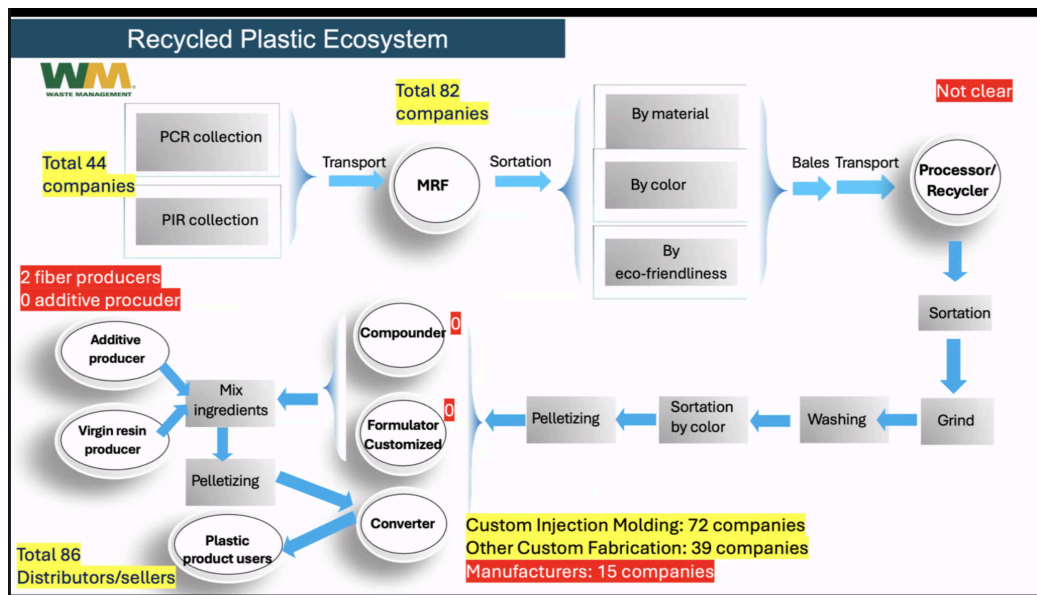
Recycled Plastic Ecosystem

WM
WASTE MANAGEMENT

Total 44 companies

PCR collection

PIR collection

Transport

Total 82 companies

MRF

Sortation

By material

By color

By eco-friendliness

Bales Transport

Not clear

Processor/ Recycler

Sortation

Grind

Washing

Sortation by color

Pelletizing

2 fiber producers
0 additive procuder

Additive producer

Virgin resin producer

Mix ingredients

Compounder 0

Formulator Customized 0

Pelletizing

Converter

Plastic product users

Total 86 Distributors/sellers

Custom Injection Molding: 72 companies
Other Custom Fabrication: 39 companies
Manufacturers: 15 companies